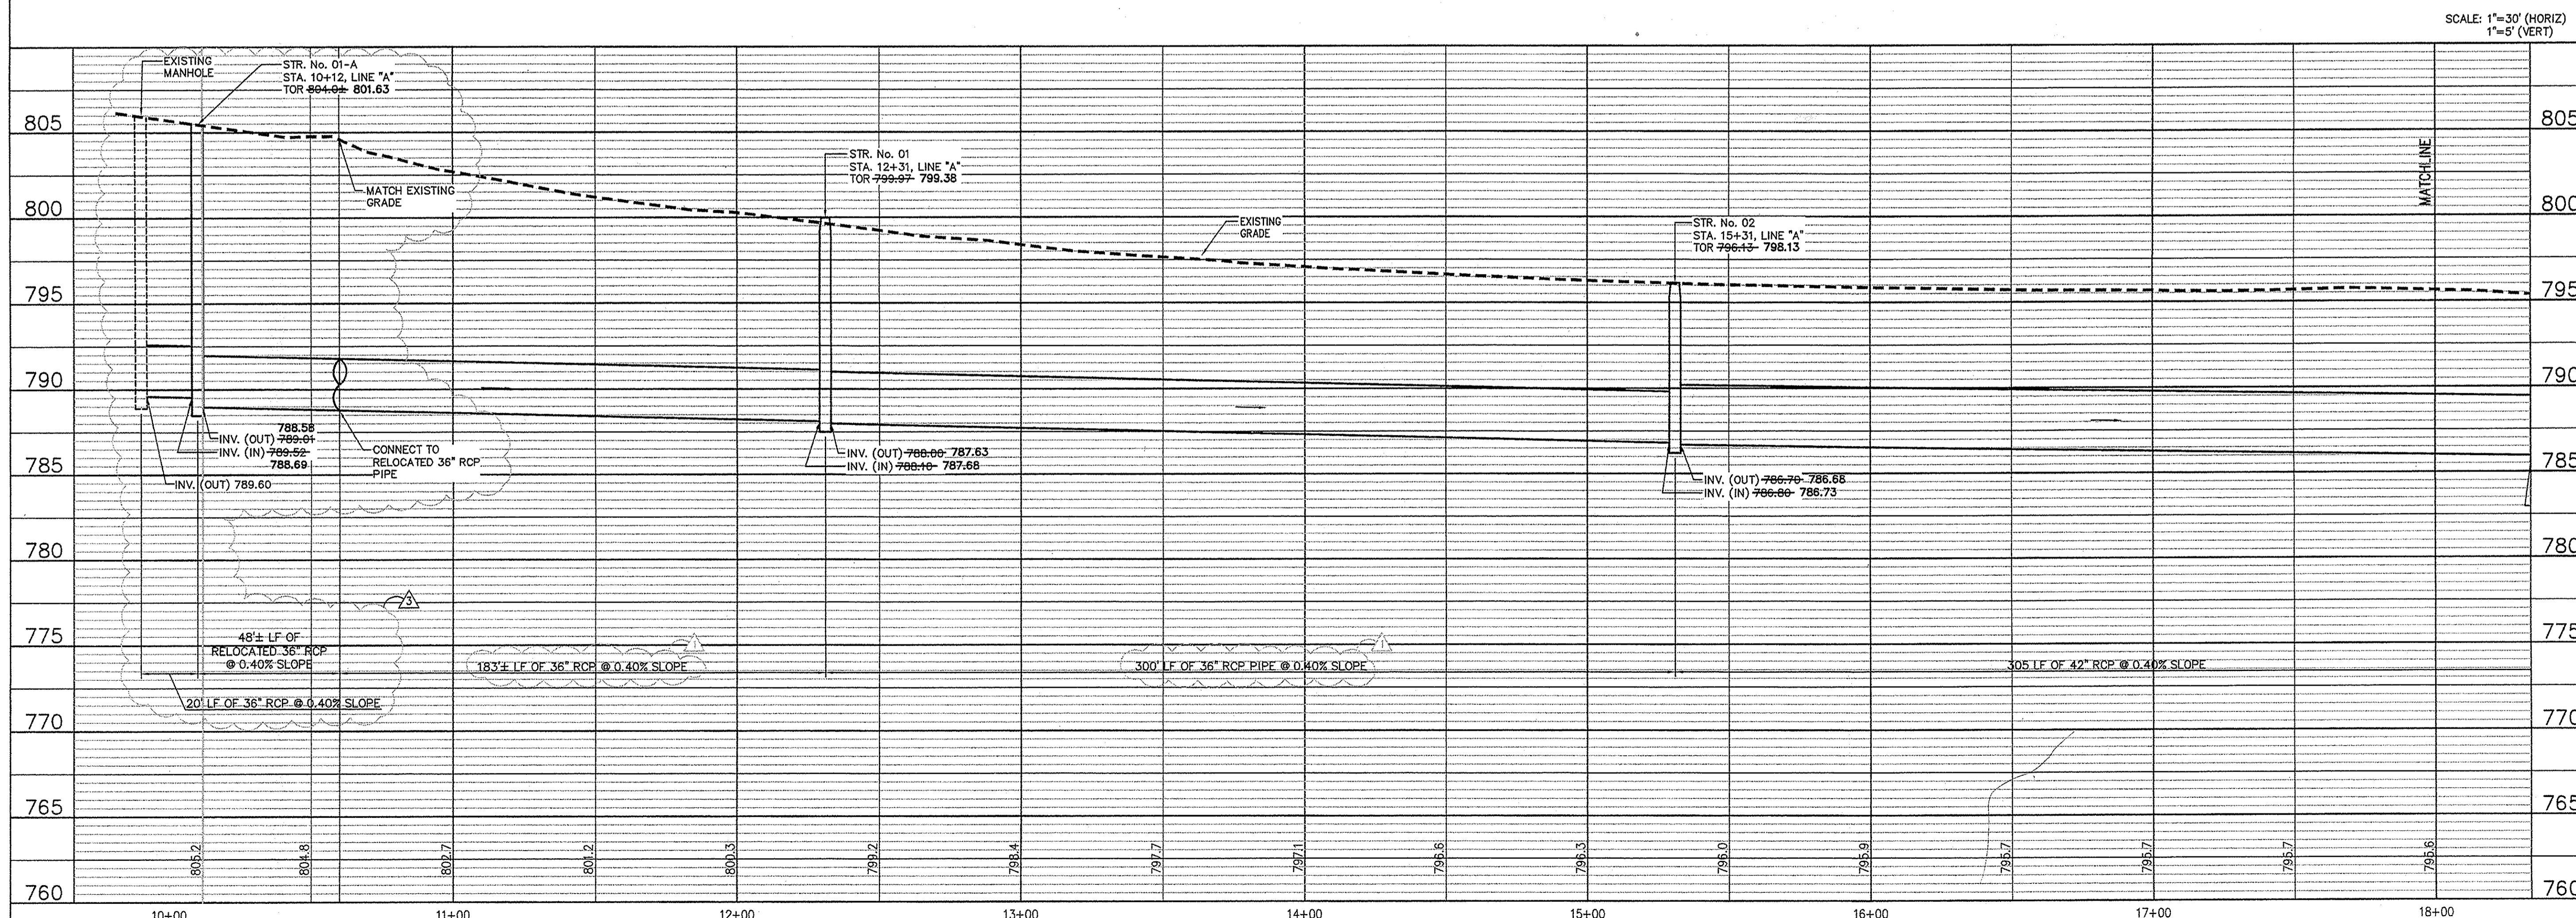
SCALE: 1"=30' (HORIZ)
1"=5' (VERT)

EXISTING MANHOLE
STR. No. 01-A
STA. 10+12, LINE "A"
TOR ~~804.01~~ 801.63

MATCH EXISTING GRADE

STR. No. 01
STA. 12+31, LINE "A"
TOR ~~799.97~~ 799.38

EXISTING GRADE

STR. No. 02
STA. 15+31, LINE "A"
TOR ~~796.13~~ 798.13

MATCHLINE

INV. (OUT) ~~789.01~~ 788.58
INV. (IN) ~~789.52~~ 788.69
INV. (OUT) 789.60

CONNECT TO RELOCATED 36" RCP PIPE

INV. (OUT) ~~788.00~~ 787.63
INV. (IN) ~~788.10~~ 787.68

INV. (OUT) ~~786.70~~ 786.68
INV. (IN) ~~786.80~~ 786.73

3

48'± LF OF RELOCATED 36" RCP @ 0.40% SLOPE
20' LF OF 36" RCP @ 0.40% SLOPE
183'± LF OF 36" RCP @ 0.40% SLOPE
300' LF OF 36" RCP PIPE @ 0.40% SLOPE
305 LF OF 42" RCP @ 0.40% SLOPE

805
800
795
790
785
780
775
770
765
760

805.2
804.8
802.7
801.2
800.3
799.2
798.4
797.7
797.1
796.6
796.3
796.0
795.9
795.7
795.7
795.7
795.6

10+00
11+00
12+00
13+00
14+00
15+00
16+00
17+00
18+00